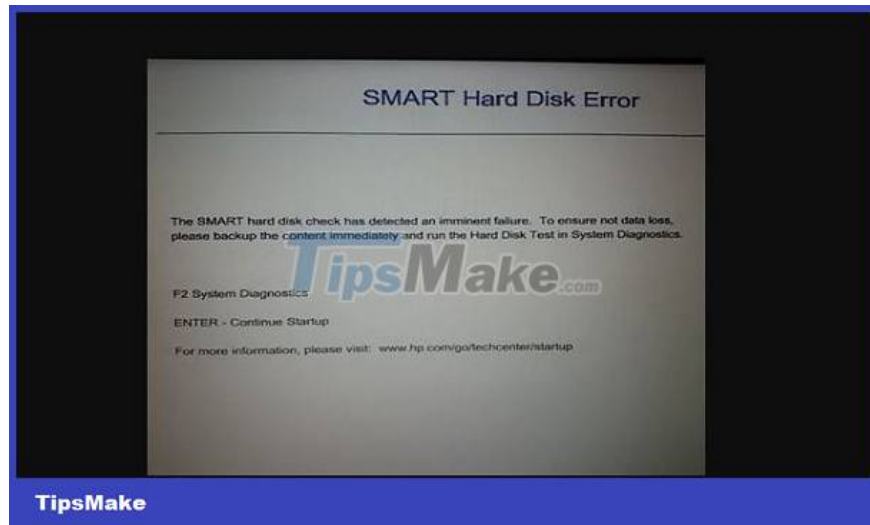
SMART Hard Disk Error

The SMART hard disk check has detected an imminent failure. To ensure not data loss, please backup the content immediately and run the Hard Disk Test in System Diagnostics.

TipsMake.com

F2 System Diagnostics

ENTER - Continue Startup

For more information, please visit: www.hp.com/go/techcenter/startup

TipsMake